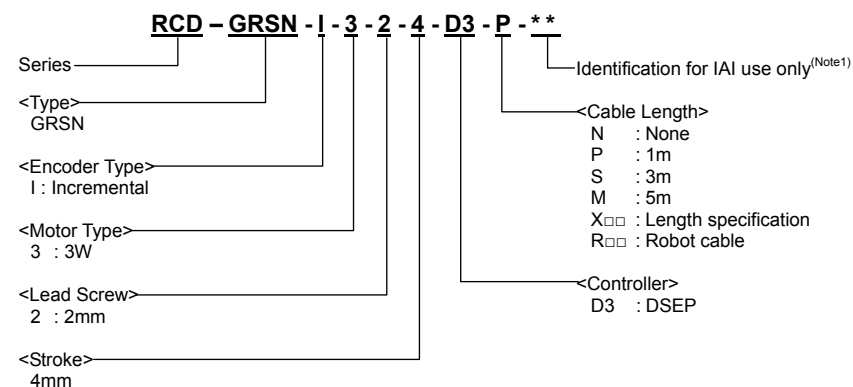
RCD – GRSN - I - 3 - 2 - 4 - D3 - P - * *

Series

<Type>
GRSN

<Encoder Type>
I : Incremental

<Motor Type>
3 : 3W

<Lead Screw>
2 : 2mm

<Stroke>
4mm

Identification for IAI use only$^{(Note1)}$

<Cable Length>
N : None
P : 1m
S : 3m
M : 5m
X□□ : Length specification
R□□ : Robot cable

<Controller>
D3 : DSEP